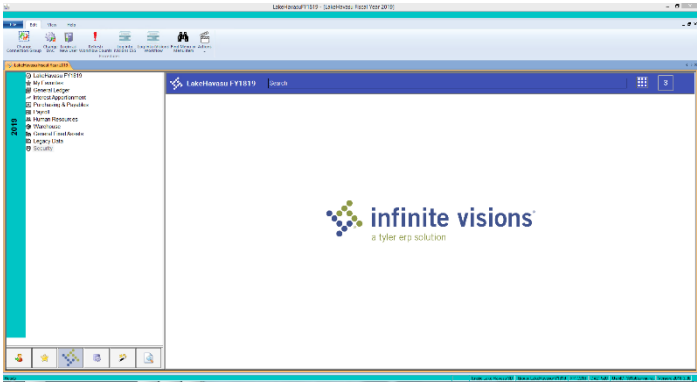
LakeHavasu FY1819 - [LakeHavasu Fiscal Year 2019]

File Edit View Help

Change Connection Change Group Change Site Business Rules Refresh Workflow Counts Security Identities Security Validation Hierarchies Find Menu Items Actions

LakeHavasu Fiscal Year 2019

2019

LakeHavasu FY1819
My Favorites
General Ledger
Interest Apportionment
Purchasing & Payables
Payroll
Human Resources
Warehouse
General Fixed Assets
Legacy Data
Security

LakeHavasu FY1819 Search

3

infinite visions®
a tyler erp solution

Ready